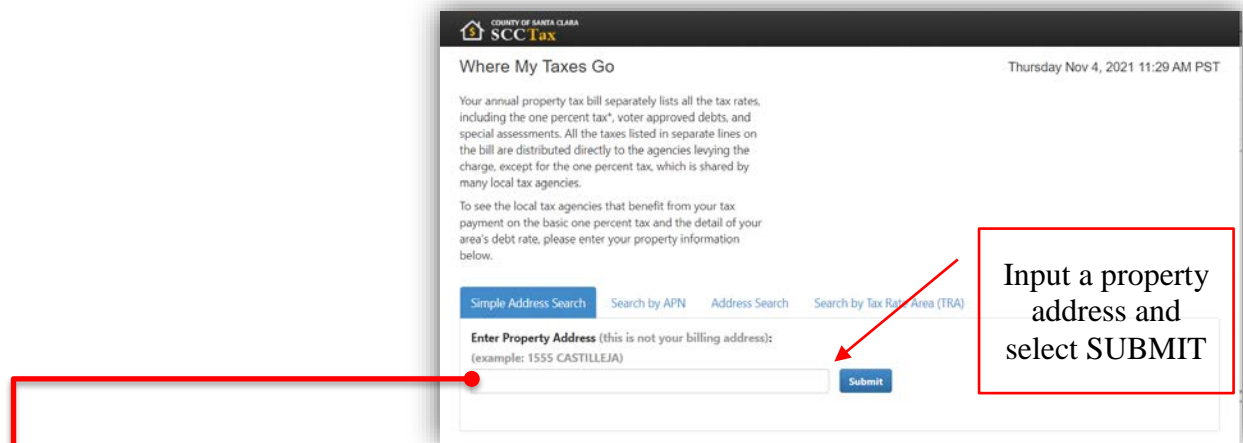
COUNTY OF SANTA CLARA
SCCTax

Where My Taxes Go

Thursday Nov 4, 2021 11:29 AM PST

Your annual property tax bill separately lists all the tax rates, including the one percent tax*, voter approved debts, and special assessments. All the taxes listed in separate lines on the bill are distributed directly to the agencies levying the charge, except for the one percent tax, which is shared by many local tax agencies.

To see the local tax agencies that benefit from your tax payment on the basic one percent tax and the detail of your area's debt rate, please enter your property information below.

Simple Address Search | Search by APN | Address Search | Search by Tax Rate Area (TRA)

Enter Property Address (this is not your billing address):
(example: 1555 CASTILLEJA)

Submit

Input a property address and select SUBMIT